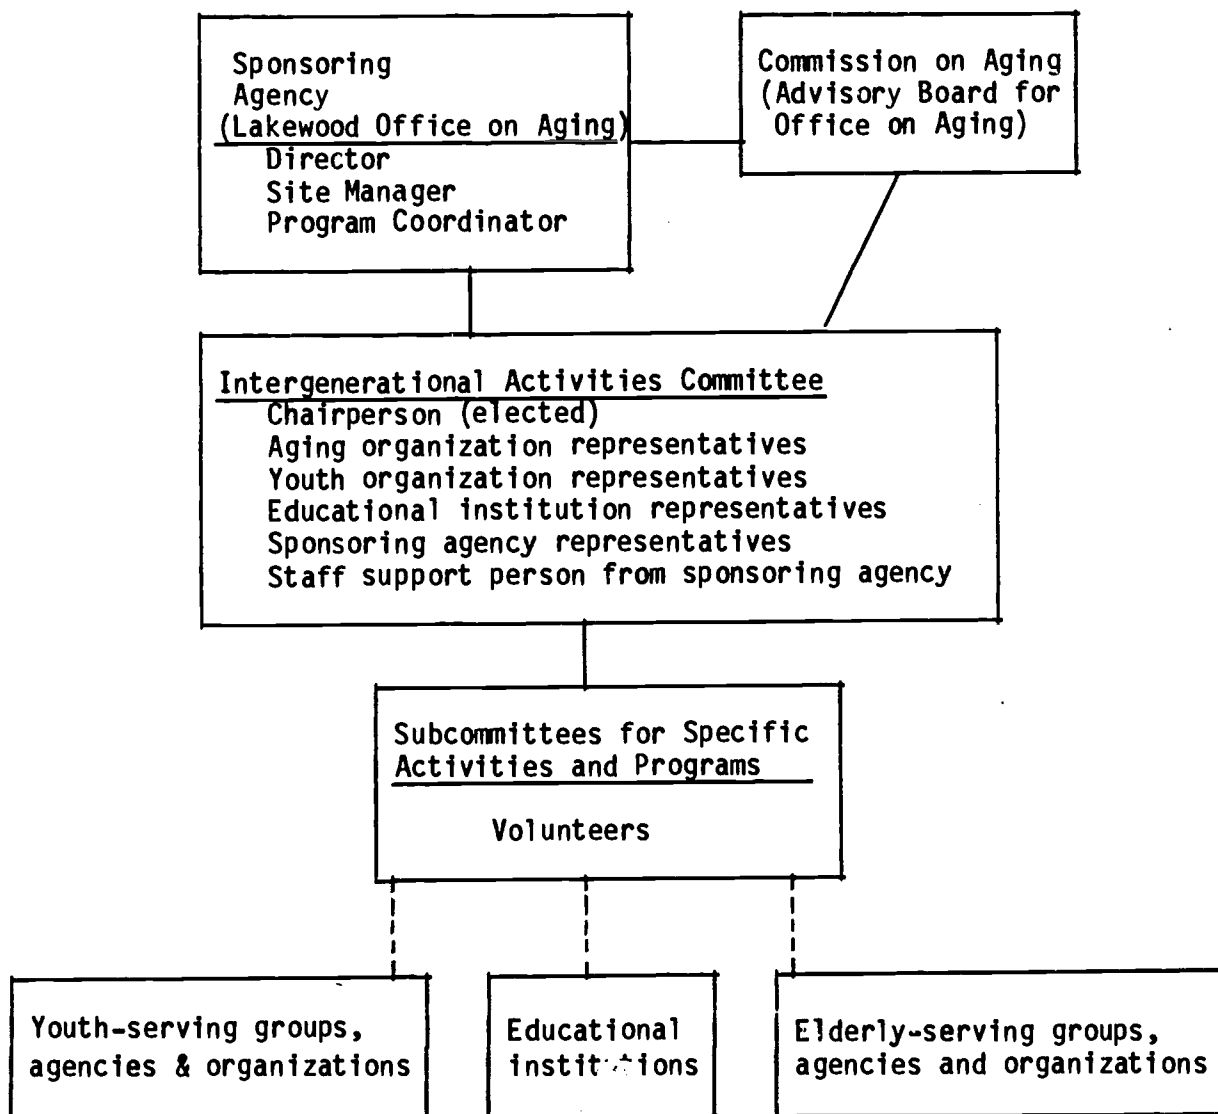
Sponsoring Agency (Lakewood Office on Aging)
Director
Site Manager
Program Coordinator

Commission on Aging (Advisory Board for Office on Aging)

Intergenerational Activities Committee
Chairperson (elected)
Aging organization representatives
Youth organization representatives
Educational institution representatives
Sponsoring agency representatives
Staff support person from sponsoring agency

Subcommittees for Specific Activities and Programs

Volunteers

Youth-serving groups, agencies & organizations

Educational institutions

Elderly-serving groups, agencies and organizations